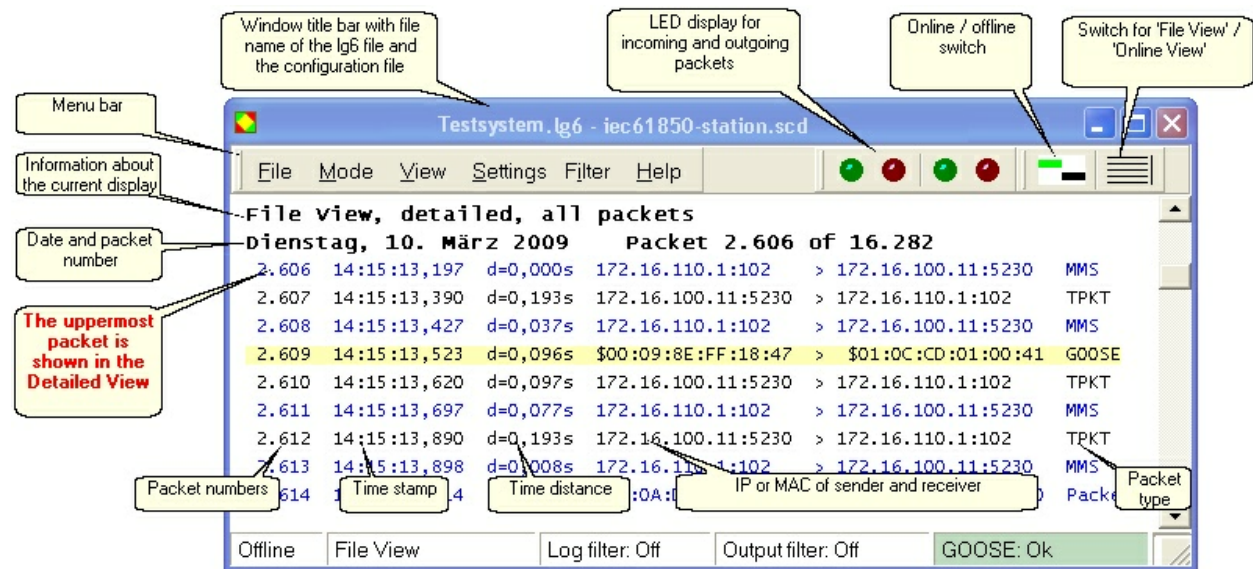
Window title bar with file name of the lg6 file and the configuration file

LED display for incoming and outgoing packets

Online / offline switch

Switch for 'File View' / 'Online View'

Menu bar

Testsystem.lg6 - iec61850-station.scd

File Mode View Settings Filter Help

Information about the current display

File View, detailed, all packets

Date and packet number

Dienstag, 10. März 2009 Packet 2.606 of 16.282

The uppermost packet is shown in the Detailed View

| | | | | | |
|---|---|---|---|---|---|
| 2.606 | 14:15:13,197 | d=0,000s | 172.16.110.1:102 | > 172.16.100.11:5230 | MMS |
| 2.607 | 14:15:13,390 | d=0,193s | 172.16.100.11:5230 | > 172.16.110.1:102 | TPKT |
| 2.608 | 14:15:13,427 | d=0,037s | 172.16.110.1:102 | > 172.16.100.11:5230 | MMS |
| 2.609 | 14:15:13,523 | d=0,096s | $00:09:8E:FF:18:47 | > $01:0C:CD:01:00:41 | GOOSE |
| 2.610 | 14:15:13,620 | d=0,097s | 172.16.100.11:5230 | > 172.16.110.1:102 | TPKT |
| 2.611 | 14:15:13,697 | d=0,077s | 172.16.110.1:102 | > 172.16.100.11:5230 | MMS |
| 2.612 | 14:15:13,890 | d=0,193s | 172.16.100.11:5230 | > 172.16.110.1:102 | TPKT |
| 2.613 | 14:15:13,898 | d=0,008s | 172.16.110.1:102 | > 172.16.100.11:5230 | MMS |
| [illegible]614 | 1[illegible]14 | | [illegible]:0A:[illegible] | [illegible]0 | Packe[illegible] |

Packet numbers

Time stamp

Time distance

IP or MAC of sender and receiver

Packet type

Offline | File View | Log filter: Off | Output filter: Off | GOOSE: Ok